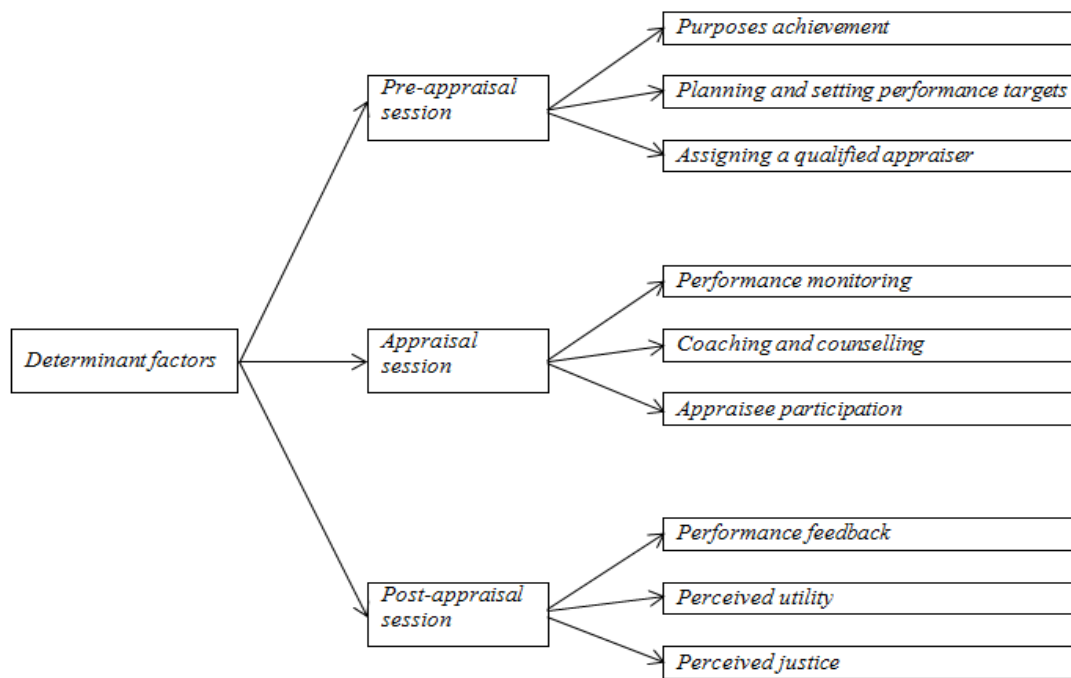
Determinant factors

Pre-appraisal session

Purposes achievement

Planning and setting performance targets

Assigning a qualified appraiser

Appraisal session

Performance monitoring

Coaching and counselling

Appraisee participation

Post-appraisal session

Performance feedback

Perceived utility

Perceived justice